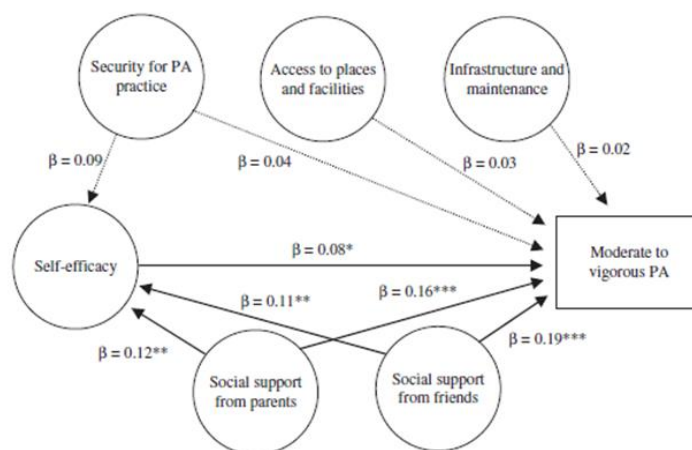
Security for PA practice

Access to places and facilities

Infrastructure and maintenance

$\beta = 0.09$

$\beta = 0.04$

$\beta = 0.03$

$\beta = 0.02$

Self-efficacy

$\beta = 0.08^*$

Moderate to vigorous PA

$\beta = 0.11^{**}$

$\beta = 0.16^{***}$

$\beta = 0.12^{**}$

$\beta = 0.19^{***}$

Social support from parents

Social support from friends